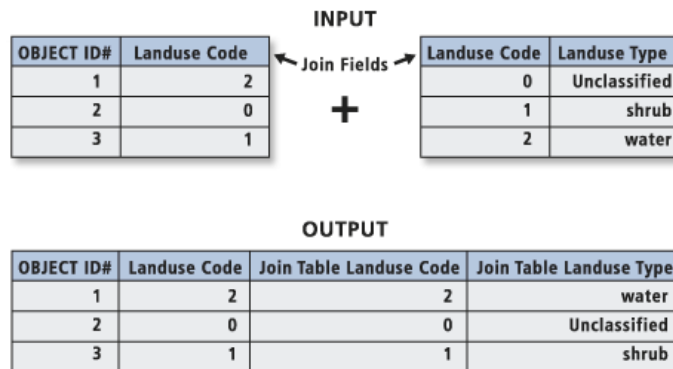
INPUT

| OBJECT ID# | Landuse Code |
|---|---|
| 1 | 2 |
| 2 | 0 |
| 3 | 1 |

Join Fields

+

| Landuse Code | Landuse Type |
|---|---|
| 0 | Unclassified |
| 1 | shrub |
| 2 | water |

OUTPUT

| OBJECT ID# | Landuse Code | Join Table Landuse Code | Join Table Landuse Type |
|---|---|---|---|
| 1 | 2 | 2 | water |
| 2 | 0 | 0 | Unclassified |
| 3 | 1 | 1 | shrub |